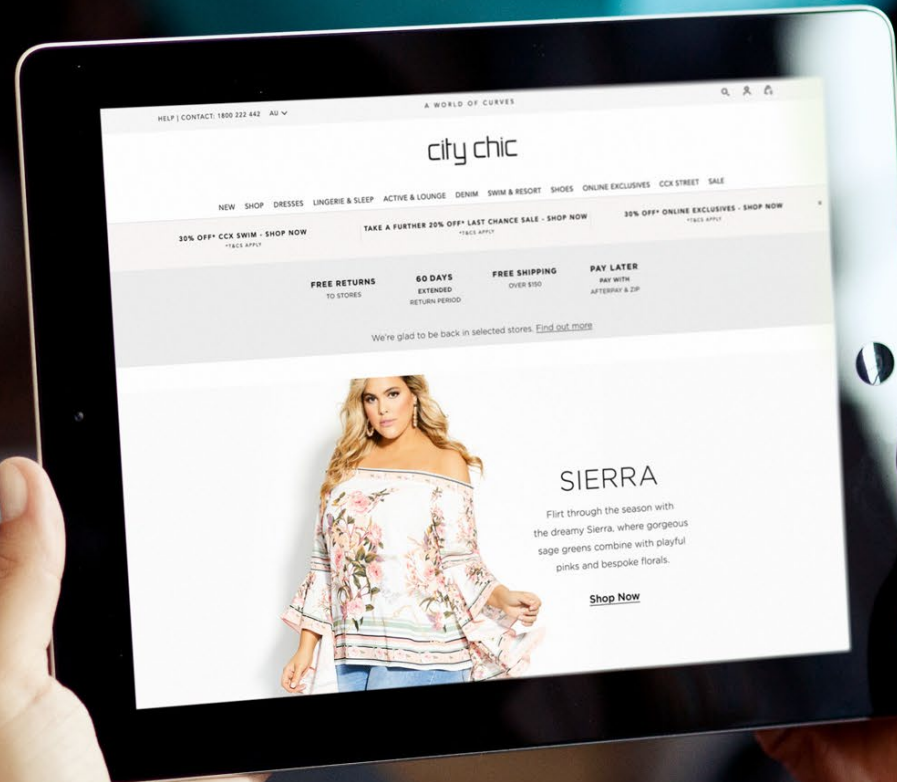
HELP | CONTACT: 1800 222 442 AU

A WORLD OF CURVES

city chic

NEW SHOP DRESSES LINGERIE & SLEEP ACTIVE & LOUNGE DENIM SWIM & RESORT SHOES ONLINE EXCLUSIVES CCX STREET SALE

30% OFF* CCX SWIM - SHOP NOW
*T&CS APPLY

TAKE A FURTHER 20% OFF* LAST CHANCE SALE - SHOP NOW
*T&CS APPLY

30% OFF* ONLINE EXCLUSIVES - SHOP NOW
*T&CS APPLY

FREE RETURNS
TO STORES

60 DAYS
EXTENDED
RETURN PERIOD

FREE SHIPPING
OVER $150

PAY LATER
PAY WITH
AFTERPAY & ZIP

We're glad to be back in selected stores. Find out more

SIERRA

Flirt through the season with the dreamy Sierra, where gorgeous sage greens combine with playful pinks and bespoke florals.

Shop Now